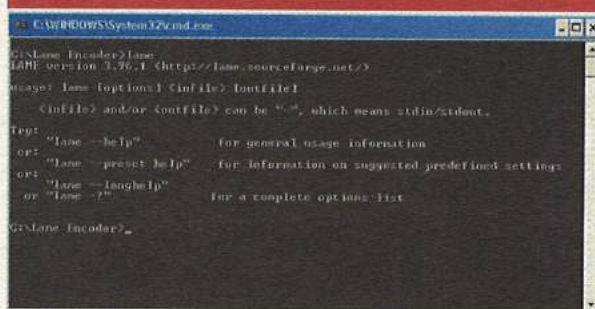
C:\WINDOWS\System32\cmd.exe

C:\Lame Encoder>lame
LAME version 3.96.1 (http://lame.sourceforge.net/)

usage: lame [options] <infile> [outfile]

<infile> and/or <outfile> can be "-", which means stdin/stdout.

Try:
"lame --help" for general usage information
or:
"lame --preset help" for information on suggested predefined settings
or:
"lame --longhelp"
or "lame -?" for a complete options list

C:\Lame Encoder>_